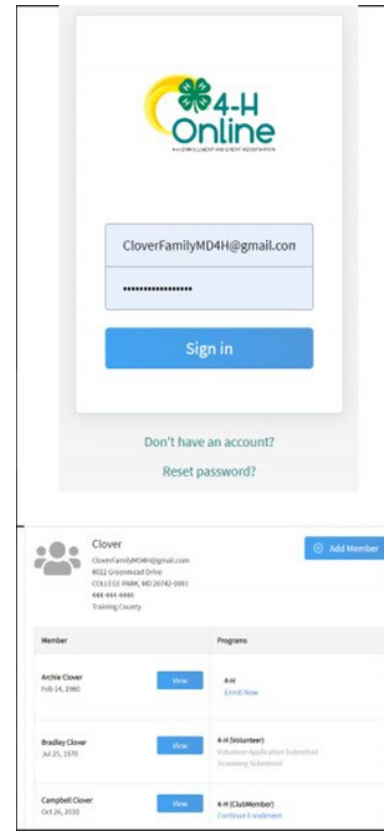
4-H Online

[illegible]

CloverFamilyMD4H@gmail.com

•••••••••••••••••

Sign in

Don't have an account?

Reset password?

Clover
CloverFamilyMD4H@gmail.com
8022 Greenmead Drive
COLLEGE PARK, MD 20742-0001
444-444-4444
Training County

Add Member

| Member | | Programs |
|---|---|---|
| Archie Clover Feb 14, 1980 | View | 4-H Enroll Now |
| Bradley Clover Jul 25, 1970 | View | 4-H (Volunteer) Volunteer Application Submitted Screening Submitted |
| Campbell Clover Oct 26, 2010 | View | 4-H (ClubMember) Continue Enrollment |